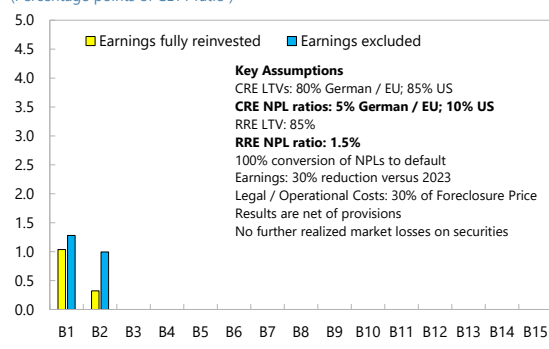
(Percentage points of CET1 ratio)

5.0
4.5
4.0
3.5
3.0
2.5
2.0
1.5
1.0
0.5
0.0

Earnings fully reinvested
Earnings excluded

**Key Assumptions**
CRE LTVs: 80% German / EU; 85% US
**CRE NPL ratios: 5% German / EU; 10% US**
RRE LTV: 85%
**RRE NPL ratio: 1.5%**
100% conversion of NPLs to default
Earnings: 30% reduction versus 2023
Legal / Operational Costs: 30% of Foreclosure Price
Results are net of provisions
No further realized market losses on securities

B1 B2 B3 B4 B5 B6 B7 B8 B9 B10 B11 B12 B13 B14 B15